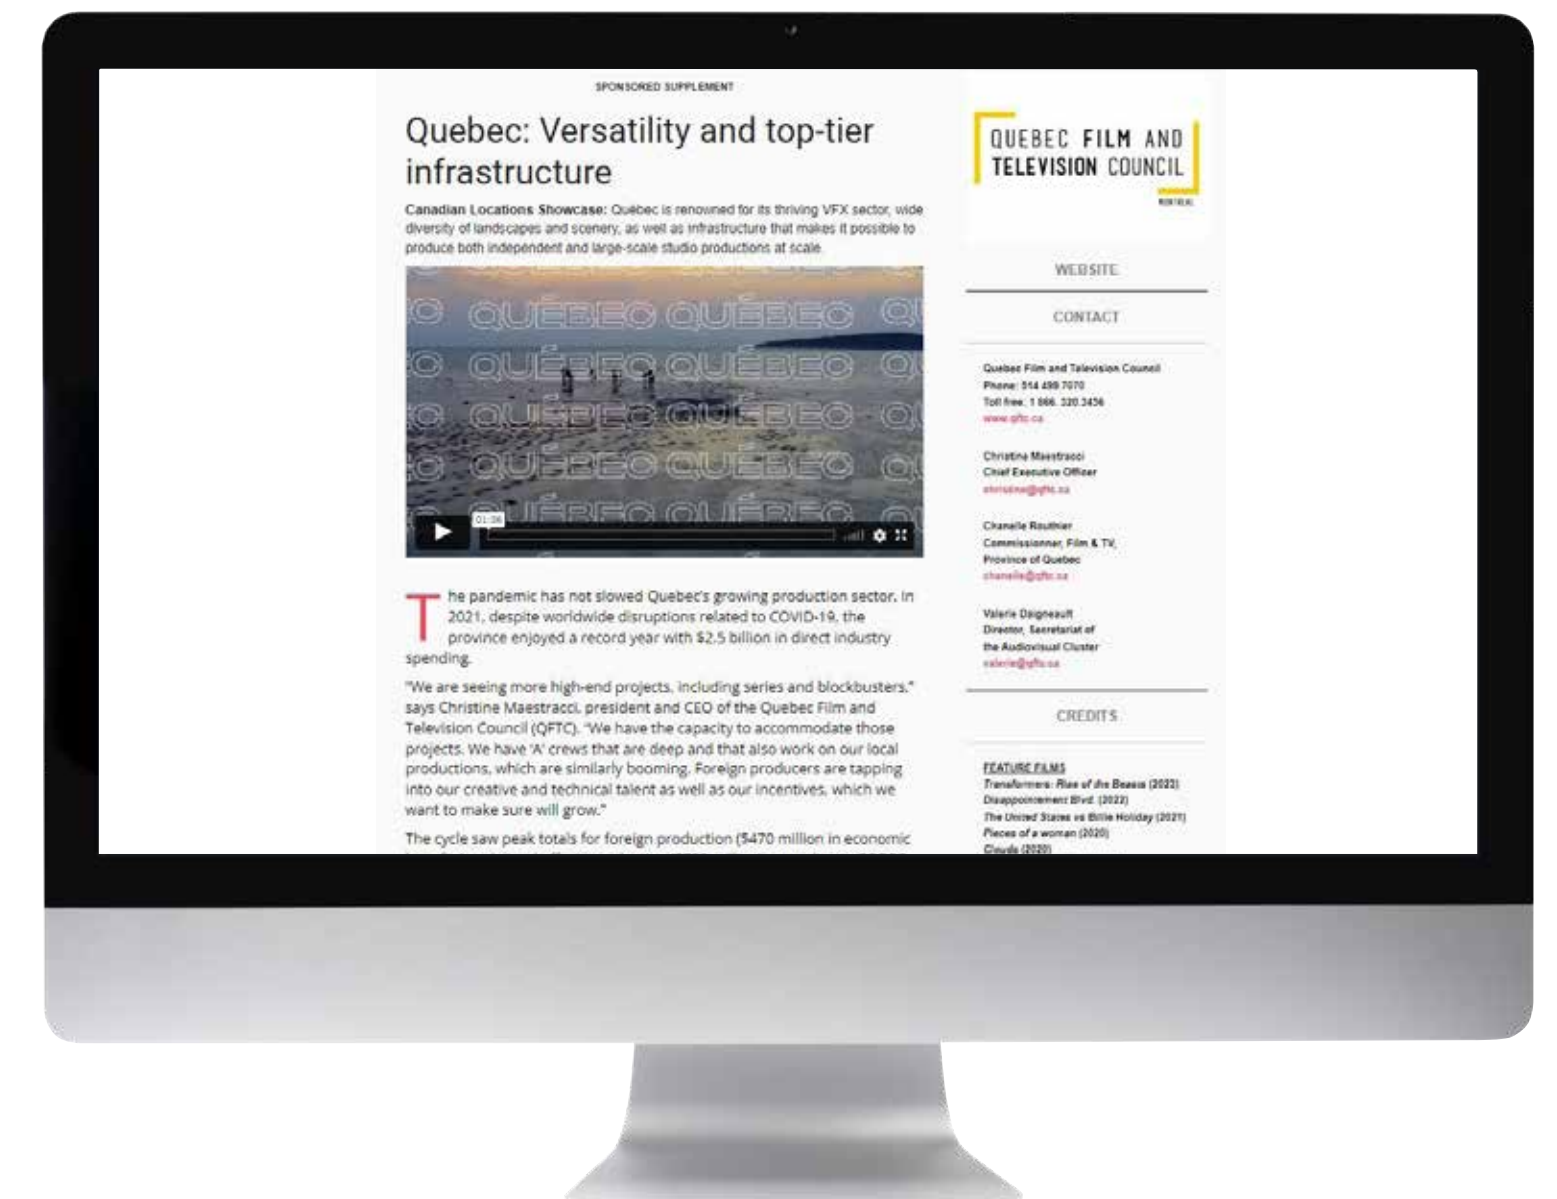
SPONSORED SUPPLEMENT

Quebec: Versatility and top-tier infrastructure

**Canadian Locations Showcase:** Québec is renowned for its thriving VFX sector, wide diversity of landscapes and scenery, as well as infrastructure that makes it possible to produce both independent and large-scale studio productions at scale.

QUÉBEC QUÉBEC QUÉBEC QUÉBEC QUÉBEC QUÉBEC QUÉBEC QUÉBEC QUÉBEC QUÉBEC

01:06

The pandemic has not slowed Quebec's growing production sector. In 2021, despite worldwide disruptions related to COVID-19, the province enjoyed a record year with $2.5 billion in direct industry spending.

"We are seeing more high-end projects, including series and blockbusters," says Christine Maestracci, president and CEO of the Quebec Film and Television Council (QFTC). "We have the capacity to accommodate those projects. We have 'A' crews that are deep and that also work on our local productions, which are similarly booming. Foreign producers are tapping into our creative and technical talent as well as our incentives, which we want to make sure will grow."

The cycle saw peak totals for foreign production ($470 million in economic

QUEBEC FILM AND TELEVISION COUNCIL
MONTRÉAL

WEBSITE

CONTACT

Quebec Film and Television Council
Phone: 514 499 7070
Toll free: 1 866 320 3436
www.qftc.ca

Christine Maestracci
Chief Executive Officer
christine@qftc.ca

Chanelle Routhier
Commissioner, Film & TV,
Province of Quebec
chanelle@qftc.ca

Valerie Daigneault
Director, Secretariat of
the Audiovisual Cluster
valerie@qftc.ca

CREDITS

FEATURE FILMS
Transformers: Rise of the Beasts (2022)
Disappointment Blvd. (2022)
The United States vs Billie Holiday (2021)
Pieces of a woman (2020)
Clouds (2020)